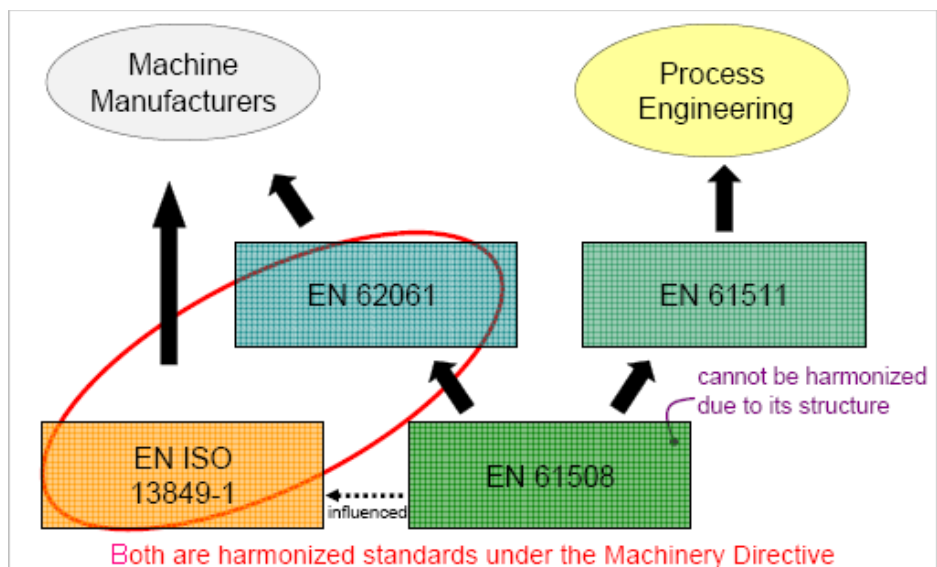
Machine Manufacturers

Process Engineering

EN 62061

EN 61511

cannot be harmonized due to its structure

EN ISO 13849-1

EN 61508

influenced

Both are harmonized standards under the Machinery Directive